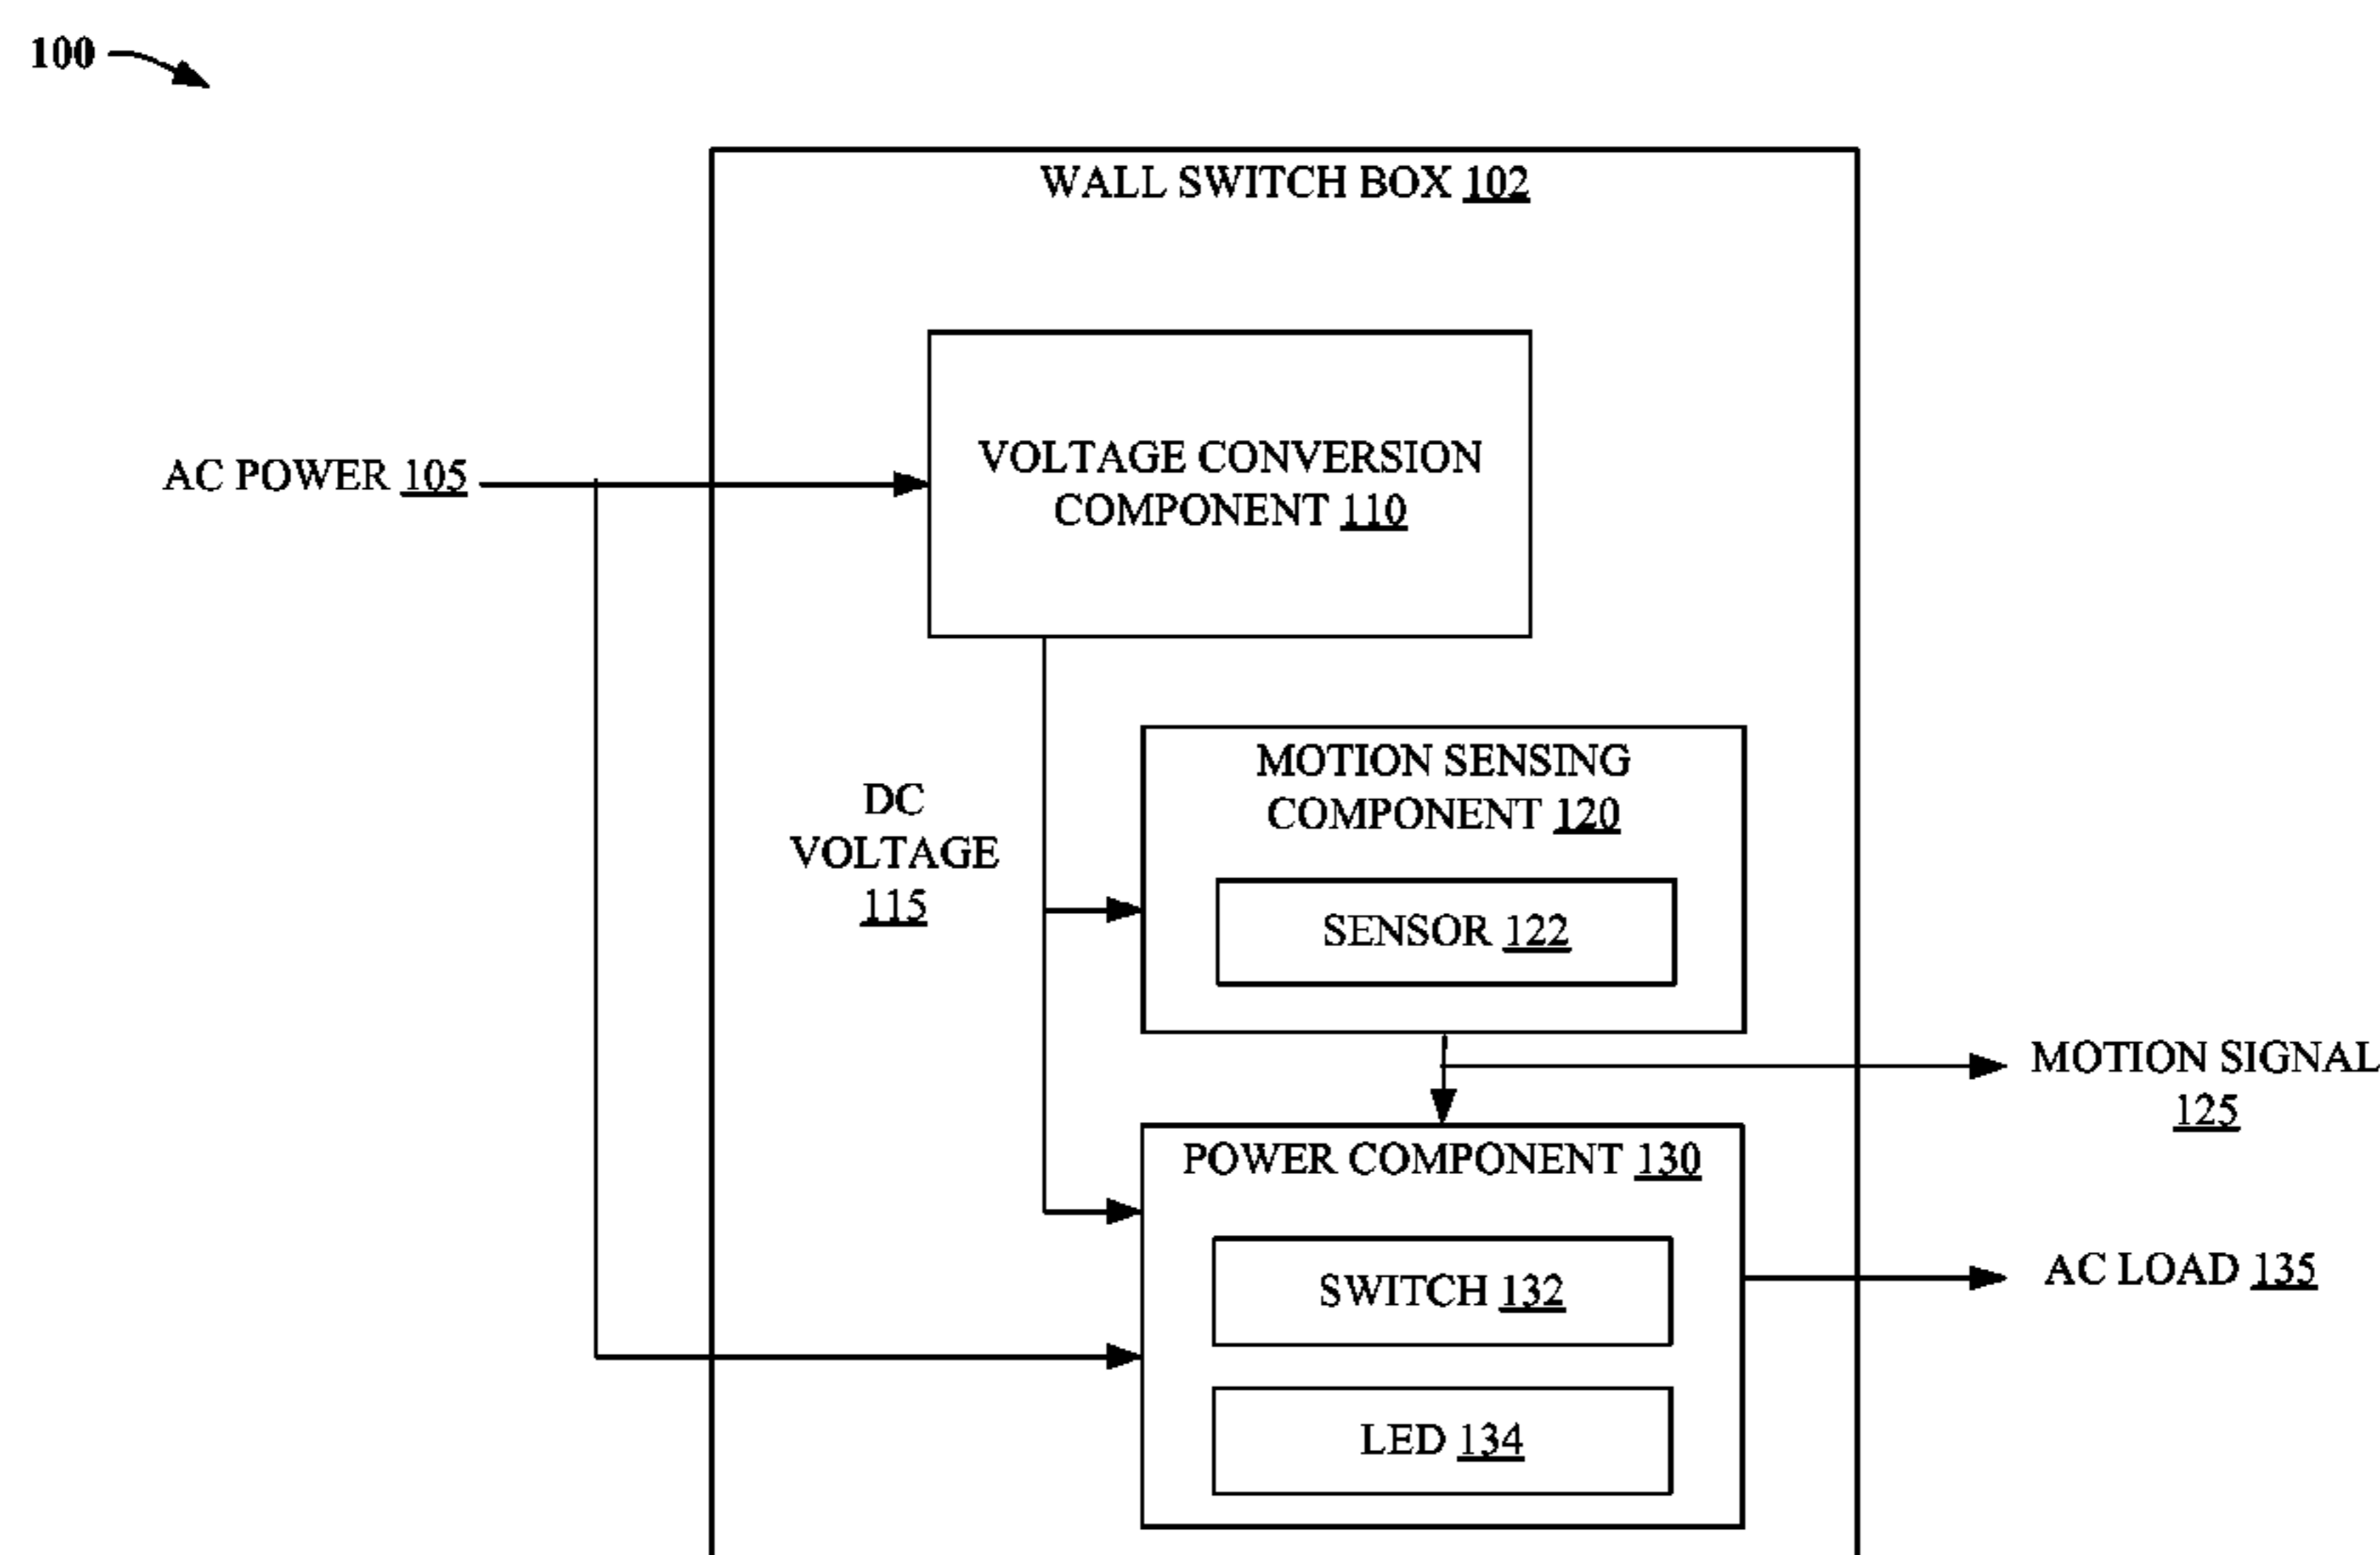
100

WALL SWITCH BOX 102

AC POWER 105

VOLTAGE CONVERSION COMPONENT 110

DC VOLTAGE 115

MOTION SENSING COMPONENT 120

SENSOR 122

MOTION SIGNAL 125

POWER COMPONENT 130

SWITCH 132

AC LOAD 135

LED 134